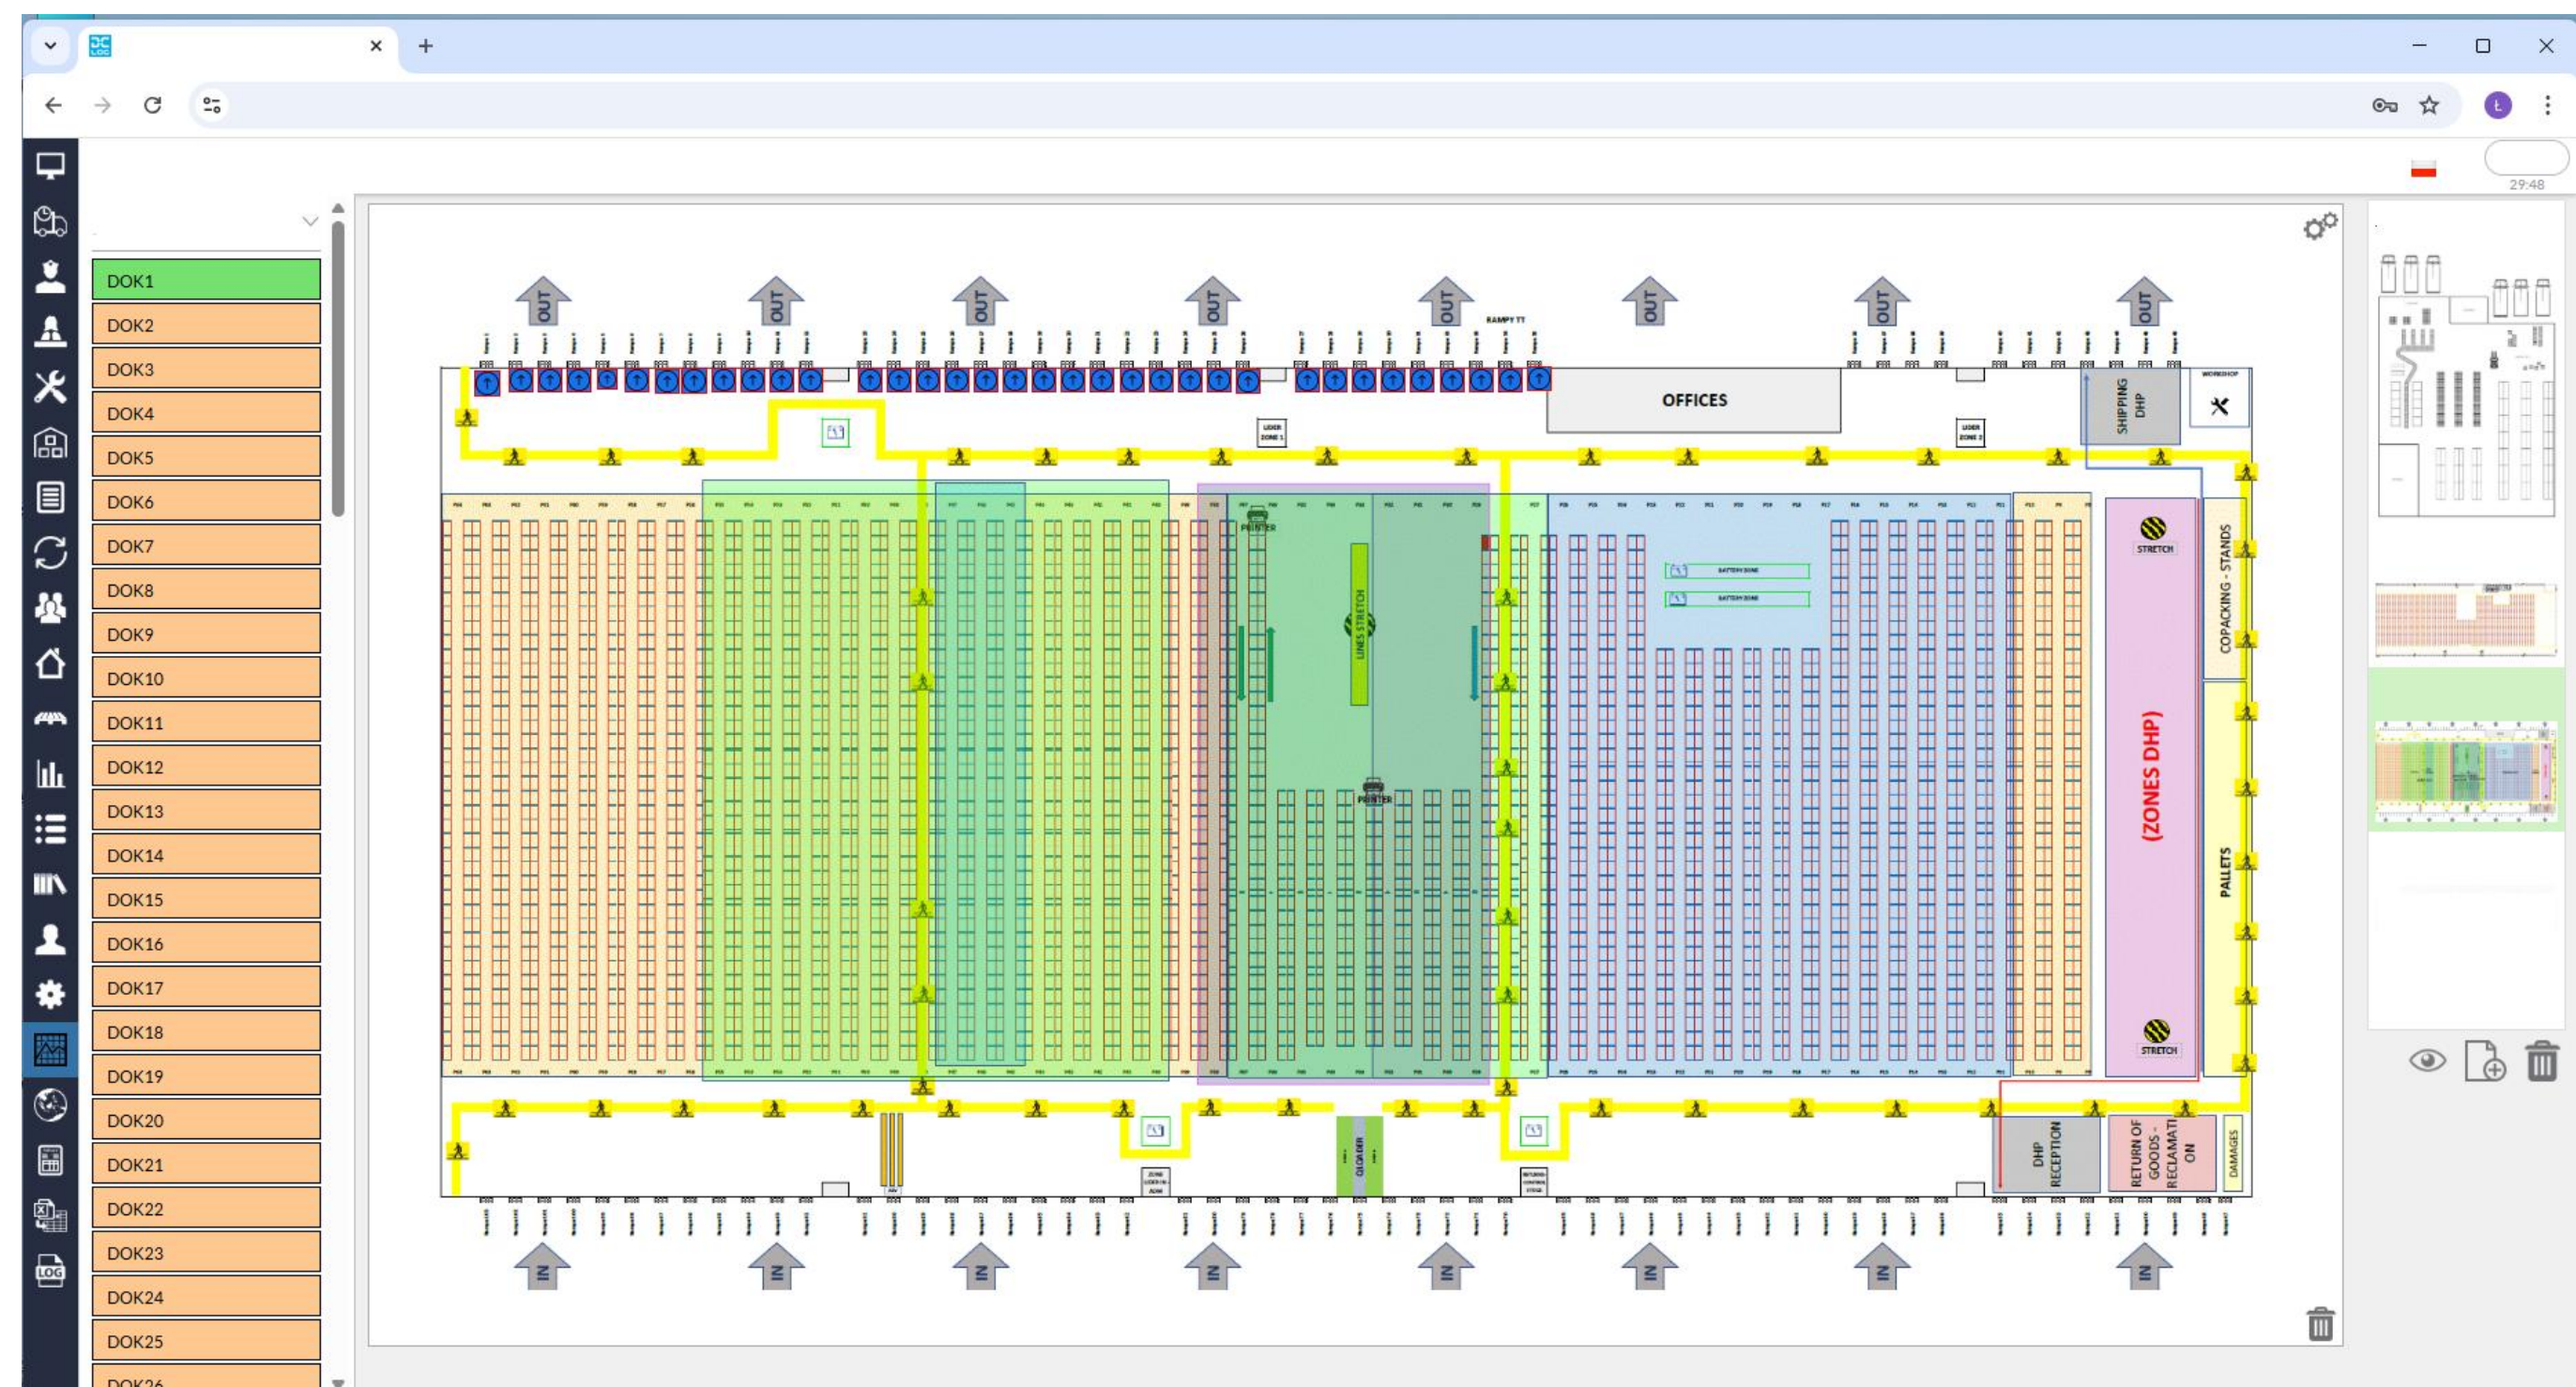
DC LOG

29:48

DOK1
DOK2
DOK3
DOK4
DOK5
DOK6
DOK7
DOK8
DOK9
DOK10
DOK11
DOK12
DOK13
DOK14
DOK15
DOK16
DOK17
DOK18
DOK19
DOK20
DOK21
DOK22
DOK23
DOK24
DOK25
DOK26

OUT
OUT
OUT
OUT
OUT
OUT
OUT
OUT

RAMPY T1

OFFICES

SHIPPING DHP

WORKSHOP

STRETCH

COPACKING - STANDS

LINES STRETCH

PRINTER

PRINTER

(ZONES DHP)

PALLETS

STRETCH

DHP RECEPTION

RETURN OF GOODS - RECLAMATION

DAMAGES

IN
IN
IN
IN
IN
IN
IN
IN

LOG